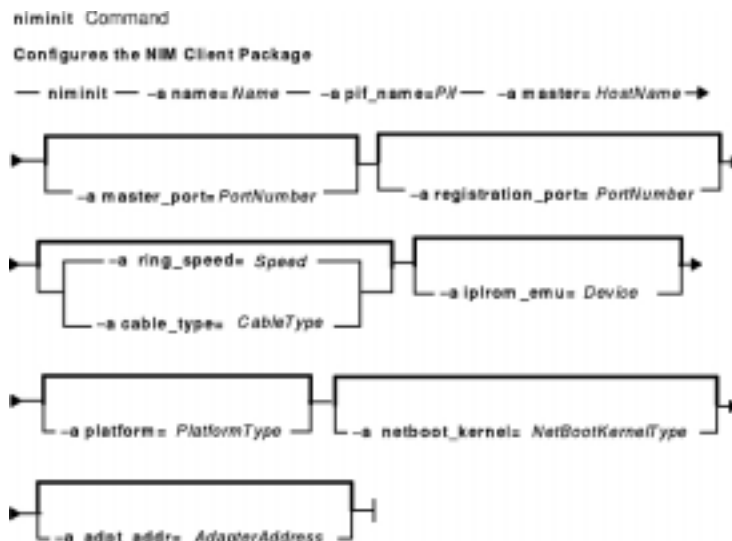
niminit Command

Configures the NIM Client Package

niminit -a name= Name -a pif_name= Pif -a master= HostName

-a master_port= PortNumber

-a registration_port= PortNumber

-a ring_speed= Speed

-a cable_type= CableType

-a iplrom_emu= Device

-a platform= PlatformType

-a netboot_kernel= NetBootKernelType

-a adpt_addr= AdapterAddress